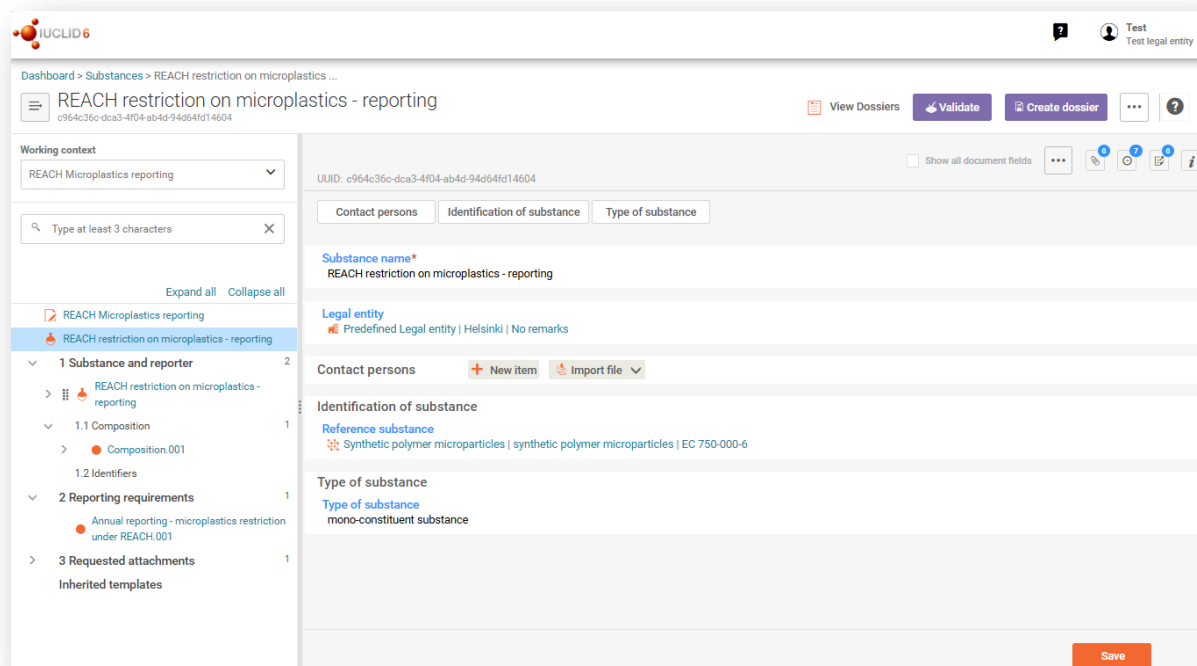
IUCLID 6

Test
Test legal entity

Dashboard > Substances > REACH restriction on microplastics ...

REACH restriction on microplastics - reporting
c964c36c-dca3-4f04-ab4d-94d64fd14604

View Dossiers
Validate
Create dossier

Working context
REACH Microplastics reporting

Type at least 3 characters

Expand all Collapse all

REACH Microplastics reporting
REACH restriction on microplastics - reporting
1 Substance and reporter 2
REACH restriction on microplastics - reporting
1.1 Composition 1
Composition.001
1.2 Identifiers
2 Reporting requirements 1
Annual reporting - microplastics restriction under REACH.001
3 Requested attachments 1
Inherited templates

Show all document fields
0 7 0

UUID: c964c36c-dca3-4f04-ab4d-94d64fd14604

Contact persons
Identification of substance
Type of substance

Substance name*
REACH restriction on microplastics - reporting

Legal entity
Predefined Legal entity | Helsinki | No remarks

Contact persons
New item
Import file

Identification of substance
Reference substance
Synthetic polymer microparticles | synthetic polymer microparticles | EC 750-000-6

Type of substance
Type of substance
mono-constituent substance

Save